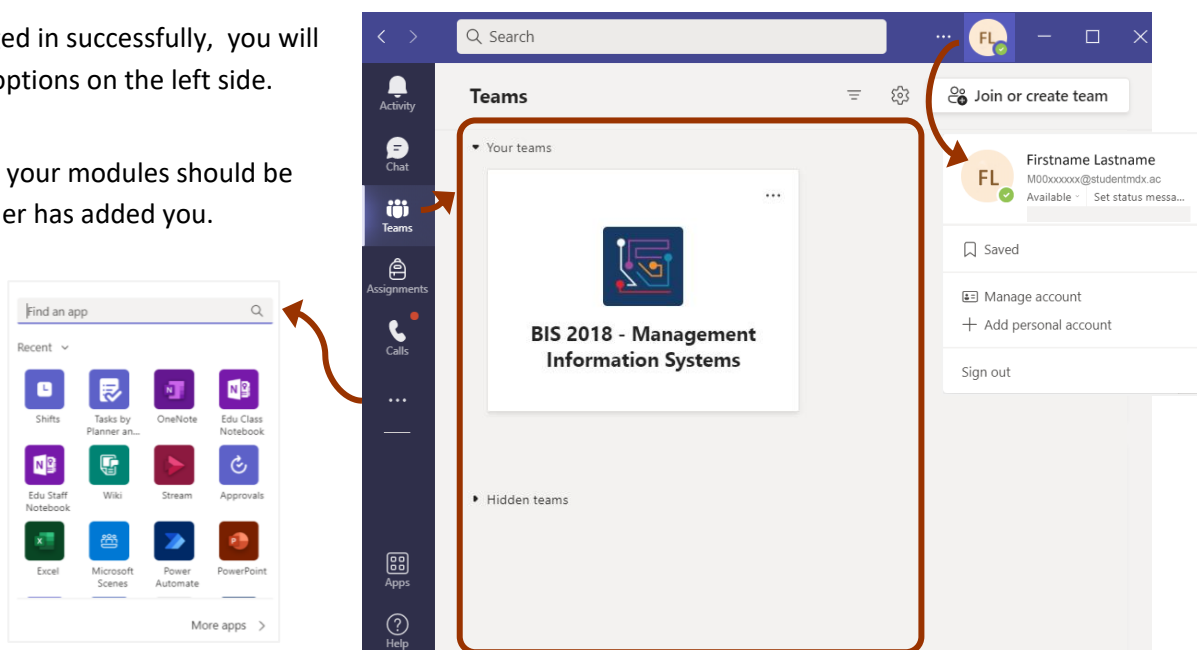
ed in successfully, you will options on the left side.

your modules should be er has added you.

Find an app

Recent

Shifts

Tasks by Planner an...

OneNote

Edu Class Notebook

Edu Staff Notebook

Wiki

Stream

Approvals

Excel

Microsoft Scenes

Power Automate

PowerPoint

More apps

Search

FL

Activity

Chat

Teams

Assignments

Calls

...

Apps

Help

Teams

Join or create team

Your teams

...

BIS 2018 - Management Information Systems

Hidden teams

FL

Firstname Lastname

M00xxxxxx@studentmdx.ac

Available

Set status messa...

Saved

Manage account

Add personal account

Sign out